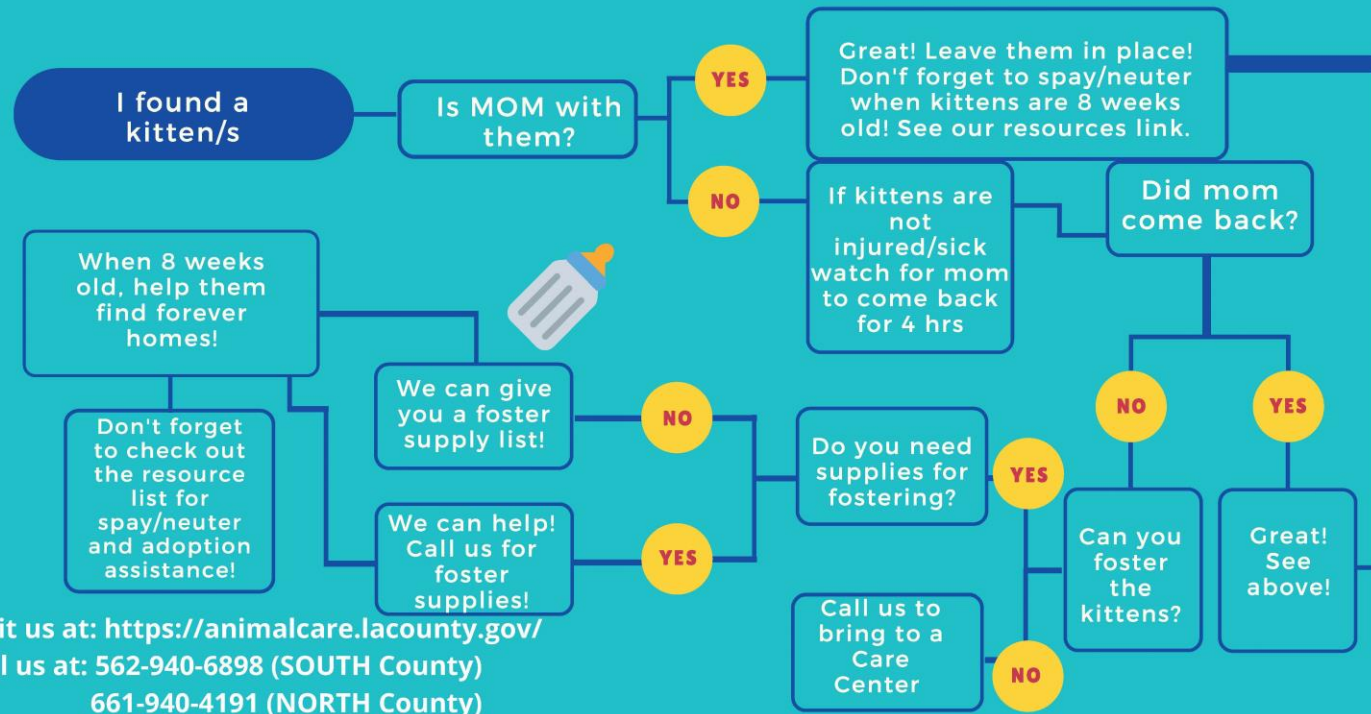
I found a kitten/s

Is MOM with them?

YES

Great! Leave them in place! Don'f forget to spay/neuter when kittens are 8 weeks old! See our resources link.

NO

If kittens are not injured/sick watch for mom to come back for 4 hrs

Did mom come back?

NO

YES

Great! See above!

Can you foster the kittens?

YES

NO

Call us to bring to a Care Center

Do you need supplies for fostering?

NO

YES

We can give you a foster supply list!

We can help! Call us for foster supplies!

When 8 weeks old, help them find forever homes!

Don't forget to check out the resource list for spay/neuter and adoption assistance!

it us at: https://animalcare.lacounty.gov/
l us at: 562-940-6898 (SOUTH County)
661-940-4191 (NORTH County)